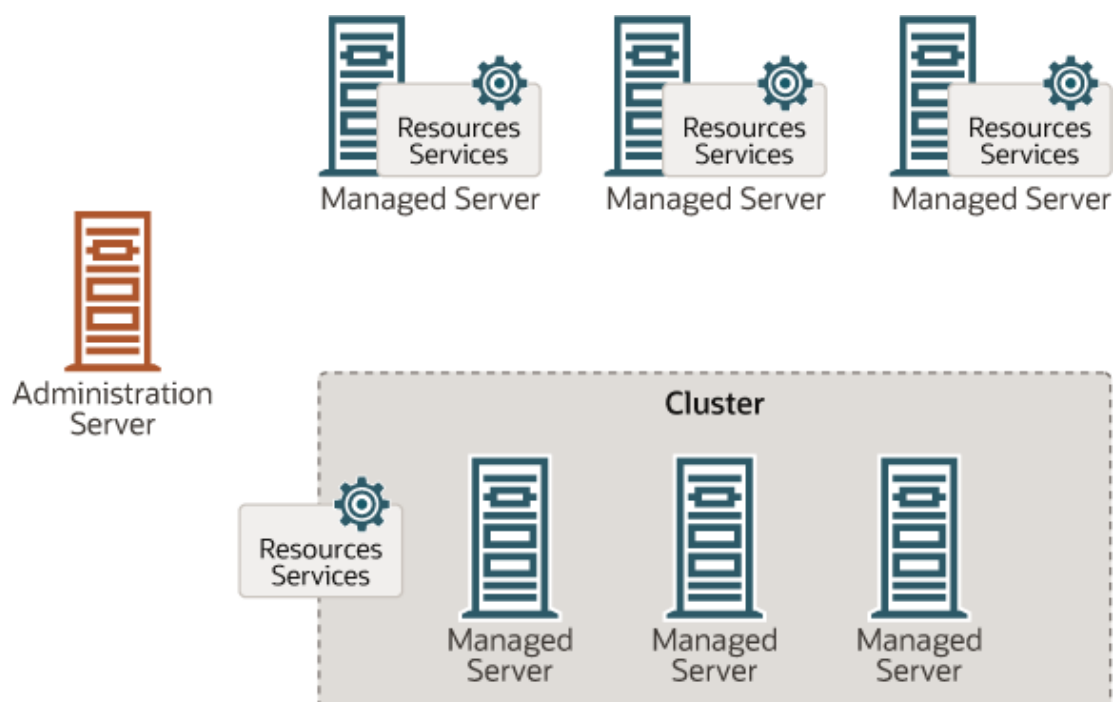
Resources Services
Managed Server

Resources Services
Managed Server

Resources Services
Managed Server

Administration Server

Cluster

Resources Services

Managed Server

Managed Server

Managed Server